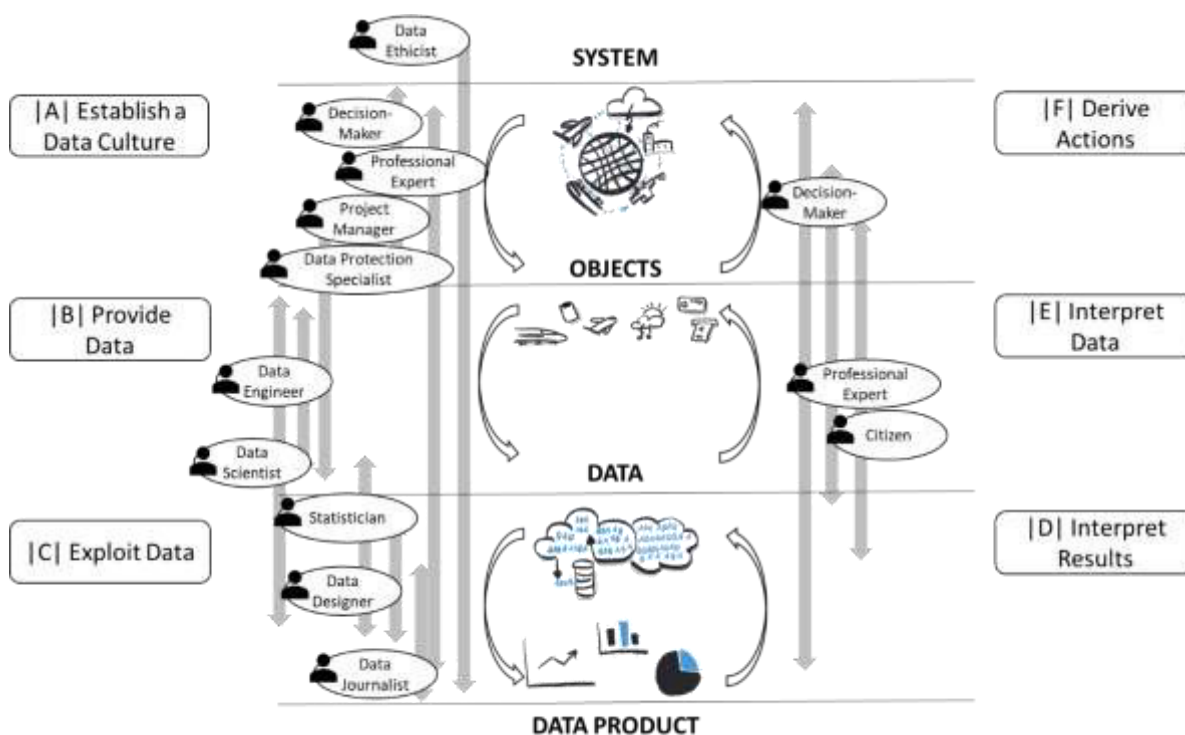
Data Ethicist

SYSTEM

|A| Establish a Data Culture

Decision-Maker

Professional Expert

Project Manager

Data Protection Specialist

|F| Derive Actions

Decision-Maker

OBJECTS

|B| Provide Data

|E| Interpret Data

Data Engineer

Professional Expert

Citizen

Data Scientist

DATA

Statistician

|C| Exploit Data

|D| Interpret Results

Data Designer

Data Journalist

DATA PRODUCT